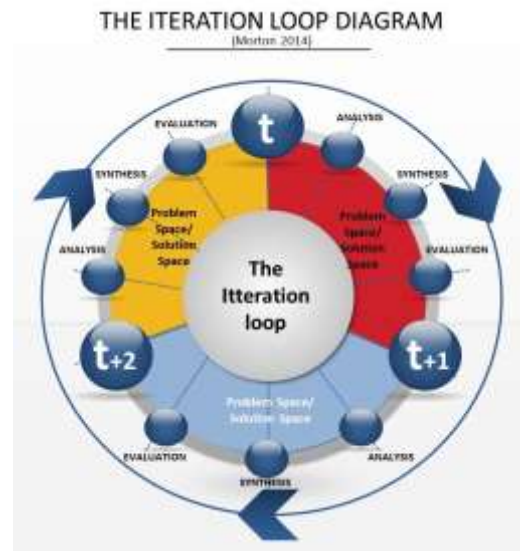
THE ITERATION LOOP DIAGRAM
(Morton 2014)

t

EVALUATION

ANALYSIS

SYNTHESIS

SYNTHESIS

Problem Space/ Solution Space

Problem Space/ Solution Space

ANALYSIS

EVALUATION

The Itteration loop

$t_{+2}$

$t_{+1}$

Problem Space/ Solution Space

EVALUATION

ANALYSIS

SYNTHESIS